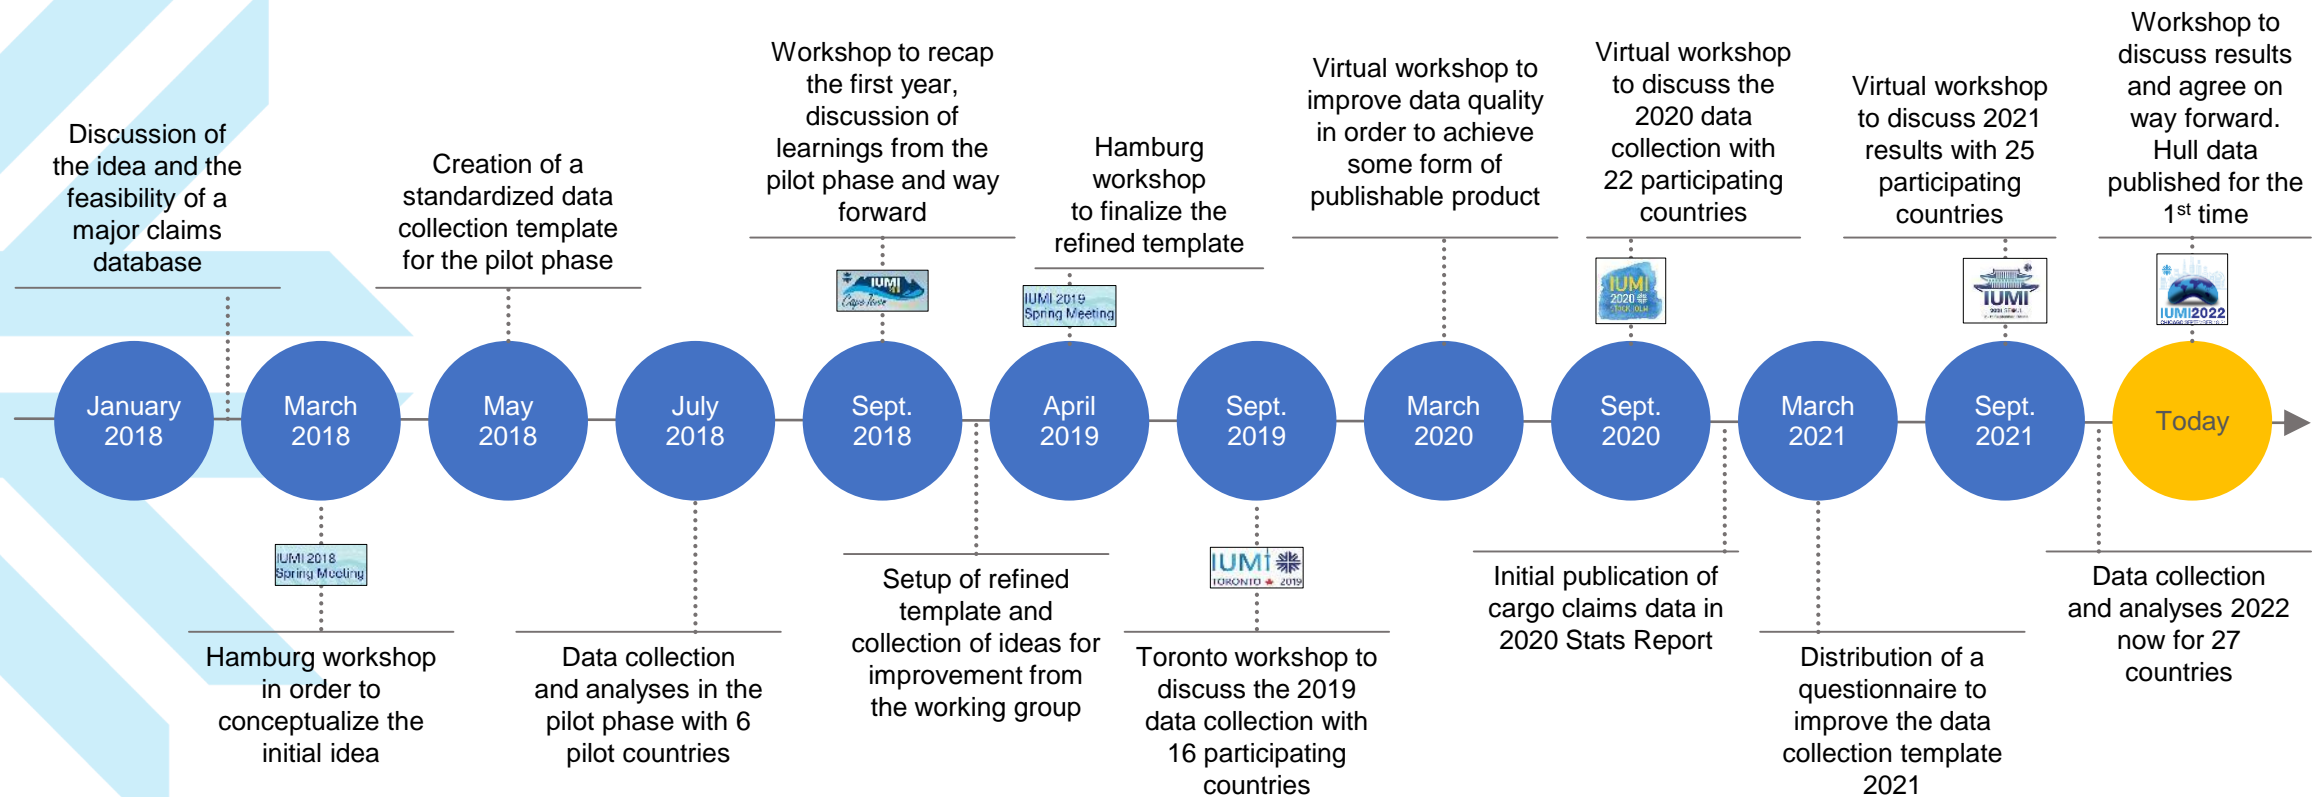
Discussion of the idea and the feasibility of a major claims database

Creation of a standardized data collection template for the pilot phase

Workshop to recap the first year, discussion of learnings from the pilot phase and way forward

IUMI Cape Town

Hamburg workshop to finalize the refined template

IUMI 2019 Spring Meeting

Virtual workshop to improve data quality in order to achieve some form of publishable product

Virtual workshop to discuss the 2020 data collection with 22 participating countries

IUMI 2020 STOCKHOLM

Virtual workshop to discuss 2021 results with 25 participating countries

IUMI 2021 SEOUL

Workshop to discuss results and agree on way forward. Hull data published for the 1$^{st}$ time

IUMI2022

January 2018

March 2018

May 2018

July 2018

Sept. 2018

April 2019

Sept. 2019

March 2020

Sept. 2020

March 2021

Sept. 2021

Today

IUMI 2018 Spring Meeting

Hamburg workshop in order to conceptualize the initial idea

Data collection and analyses in the pilot phase with 6 pilot countries

Setup of refined template and collection of ideas for improvement from the working group

IUMI TORONTO 2019

Toronto workshop to discuss the 2019 data collection with 16 participating countries

Initial publication of cargo claims data in 2020 Stats Report

Distribution of a questionnaire to improve the data collection template 2021

Data collection and analyses 2022 now for 27 countries